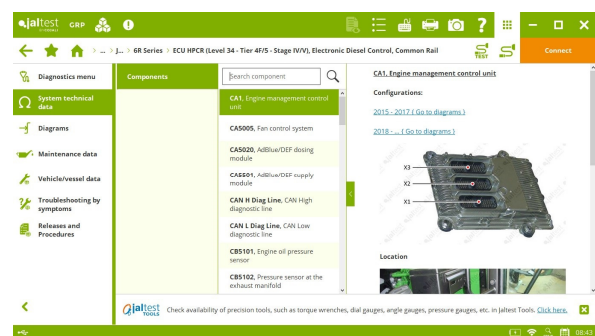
jaltest GRP

J... > 6R Series > ECU HPCR (Level 34 - Tier 4F/5 - Stage IV/V), Electronic Diesel Control, Common Rail

TEST

Connect

Diagnostics menu

System technical data

Diagrams

Maintenance data

Vehicle/vessel data

Troubleshooting by symptoms

Releases and Procedures

Components

Search component

CA1, Engine management control unit

CA5005, Fan control system

CA5020, AdBlue/DEF dosing module

CA5E01, AdBlue/DEF supply module

CAN H Diag Line, CAN High diagnostic line

CAN L Diag Line, CAN Low diagnostic line

CB5101, Engine oil pressure sensor

CB5102, Pressure sensor at the exhaust manifold

CA1, Engine management control unit

Configurations:

2015 - 2017 ( Go to diagrams )

2018 - ... ( Go to diagrams )

X3

X2

X1

Location

jaltest TOOLS Check availability of precision tools, such as torque wrenches, dial gauges, angle gauges, pressure gauges, etc. in Jaltest Tools. Click here.

08:43